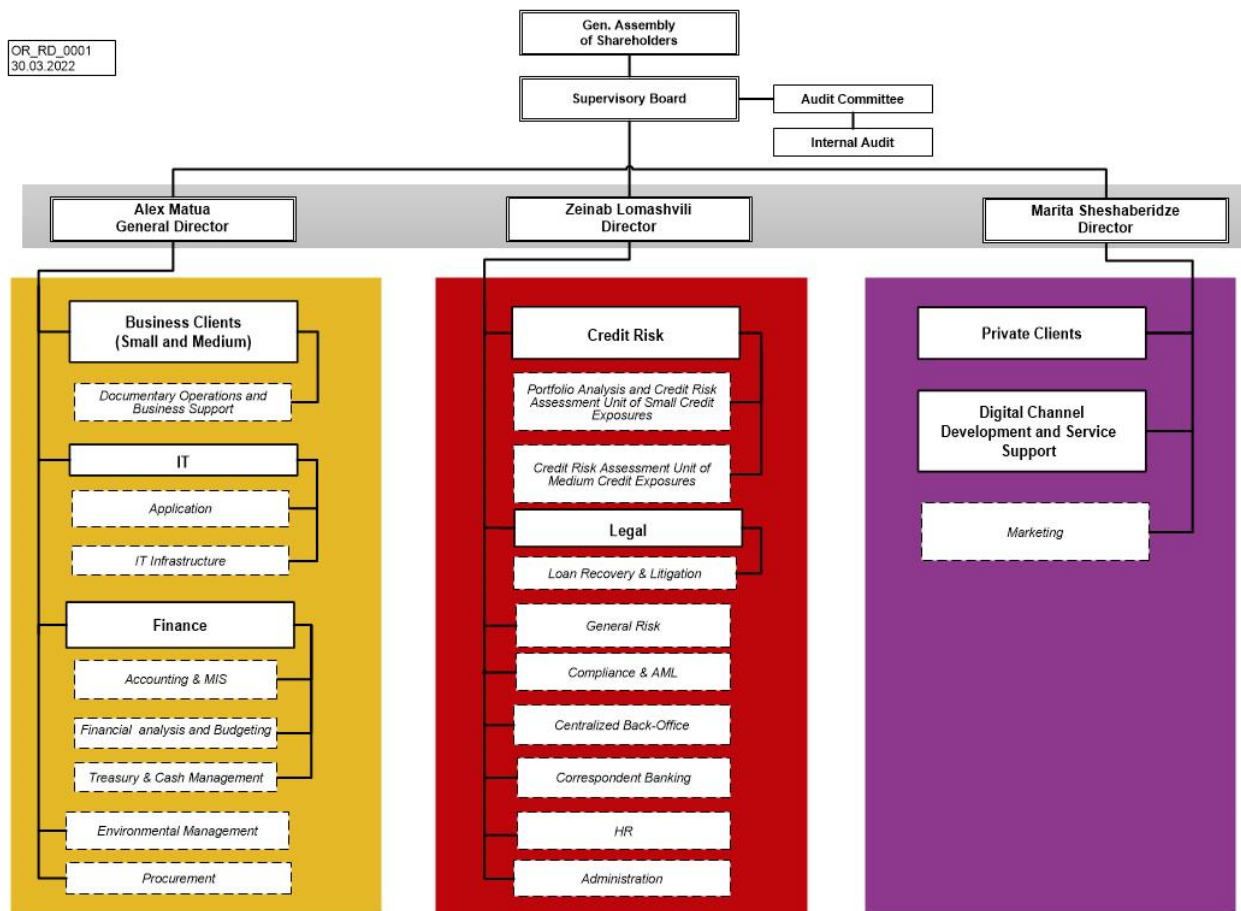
OR_RD_0001
30.03.2022

Gen. Assembly of Shareholders

Supervisory Board

Audit Committee

Internal Audit

Alex Matua
General Director

Zeinab Lomashvili
Director

Marita Sheshaberidze
Director

Business Clients (Small and Medium)

Documentary Operations and Business Support

IT

Application

IT Infrastructure

Finance

Accounting & MIS

Financial analysis and Budgeting

Treasury & Cash Management

Environmental Management

Procurement

Credit Risk

Portfolio Analysis and Credit Risk Assessment Unit of Small Credit Exposures

Credit Risk Assessment Unit of Medium Credit Exposures

Legal

Loan Recovery & Litigation

General Risk

Compliance & AML

Centralized Back-Office

Correspondent Banking

HR

Administration

Private Clients

Digital Channel Development and Service Support

Marketing